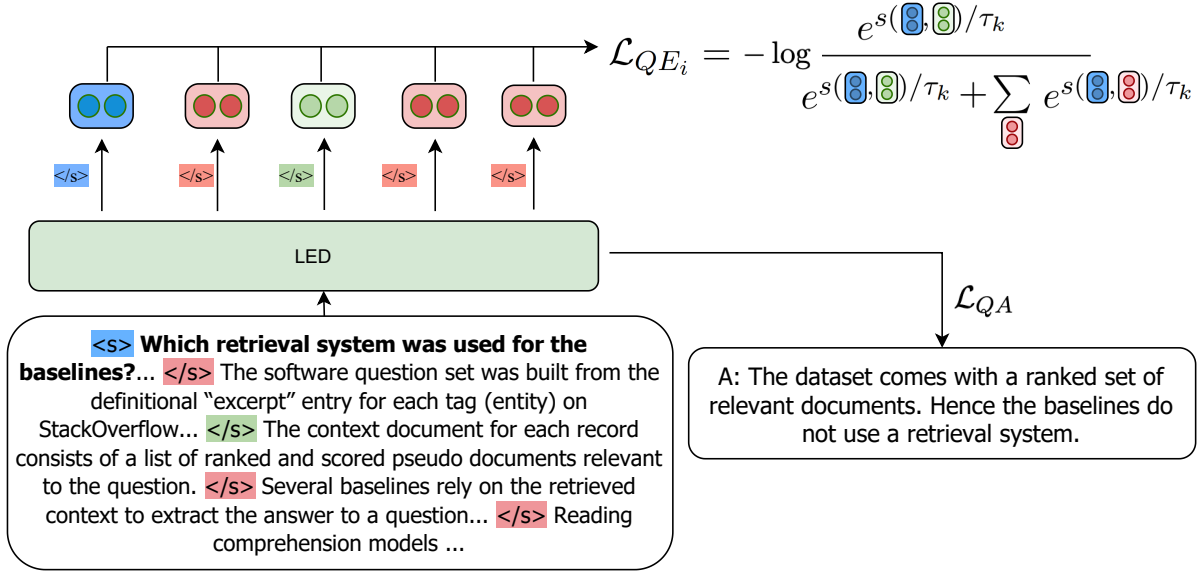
$\mathcal{L}_{QE_i} = -\log \frac{e^{s(\cdot,\cdot)/\tau_k}}{e^{s(\cdot,\cdot)/\tau_k} + \sum e^{s(\cdot,\cdot)/\tau_k}}$

</s> </s> </s> </s> </s>

LED

$\mathcal{L}_{QA}$

<s> **Which retrieval system was used for the baselines?**... </s> The software question set was built from the definitional "excerpt" entry for each tag (entity) on StackOverflow... </s> The context document for each record consists of a list of ranked and scored pseudo documents relevant to the question. </s> Several baselines rely on the retrieved context to extract the answer to a question... </s> Reading comprehension models ...

A: The dataset comes with a ranked set of relevant documents. Hence the baselines do not use a retrieval system.